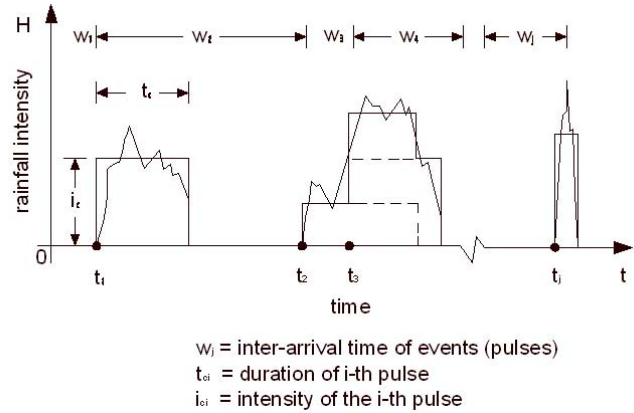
H

$w_1$ $w_2$ $w_3$ $w_4$ $w_j$

$t_c$

rainfall intensity

$i_c$

0

$t_1$ $t_2$ $t_3$ $t_j$ t

time

$w_i$ = inter-arrival time of events (pulses)
$t_{ci}$ = duration of i-th pulse
$i_{ci}$ = intensity of the i-th pulse